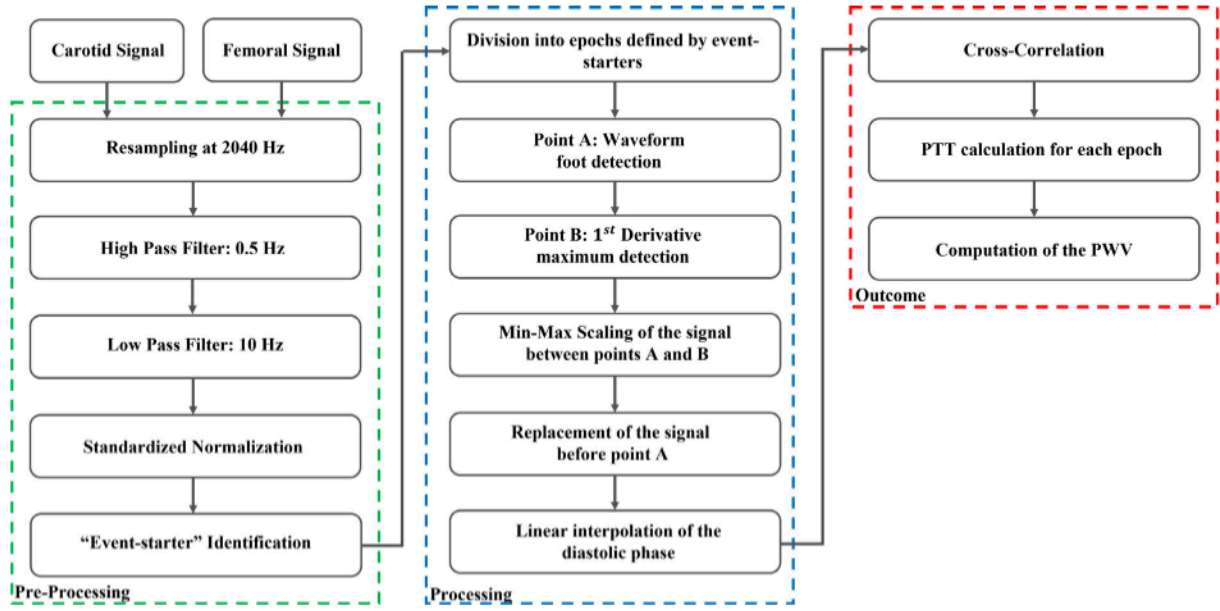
Carotid Signal

Femoral Signal

Resampling at 2040 Hz

High Pass Filter: 0.5 Hz

Low Pass Filter: 10 Hz

Standardized Normalization

"Event-starter" Identification

Pre-Processing

Division into epochs defined by event-starters

Point A: Waveform foot detection

Point B: $1^{st}$ Derivative maximum detection

Min-Max Scaling of the signal between points A and B

Replacement of the signal before point A

Linear interpolation of the diastolic phase

Processing

Cross-Correlation

PTT calculation for each epoch

Computation of the PWV

Outcome